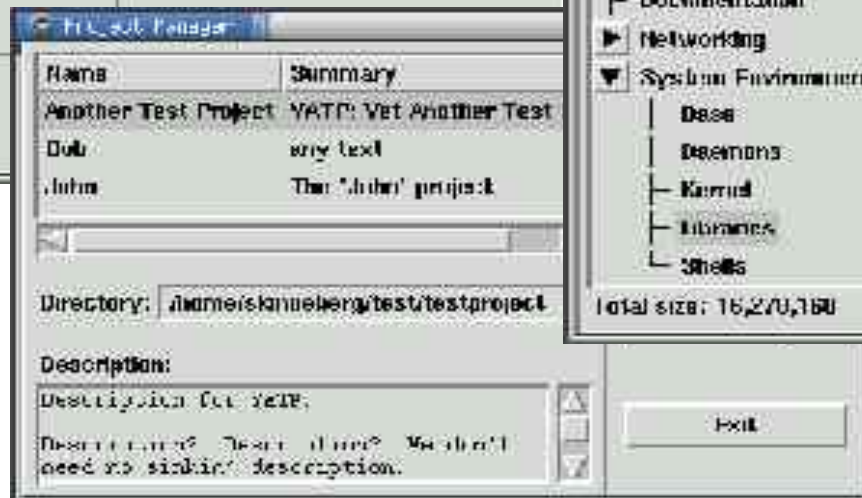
Project Manager

| Name | Summary |
|---|---|
| Another Test Project | YATP: Yet Another Test |
| Bob | any text |
| John | The "John" project |

Directory: /home/sknuebarg/test/testproject

Description:

Description for YATP.

Description? Description? We don't need no stinkin' description.

Documentation
Networking
System Environment
Base
Daemons
Kernel
Libraries
Shells

Total size: 16,270,160

Exit